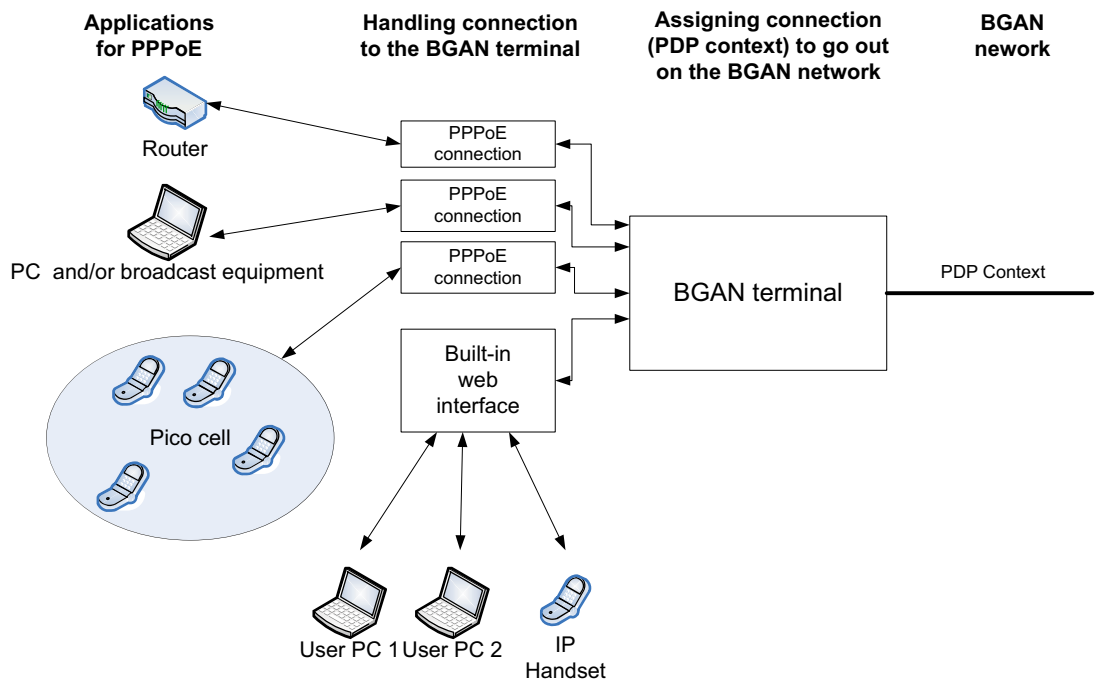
Applications for PPPoE

Handling connection to the BGAN terminal

Assigning connection (PDP context) to go out on the BGAN network

BGAN nework

Router

PPPoE connection

PPPoE connection

PPPoE connection

PC and/or broadcast equipment

BGAN terminal

PDP Context

Built-in web interface

Pico cell

User PC 1

User PC 2

IP Handset